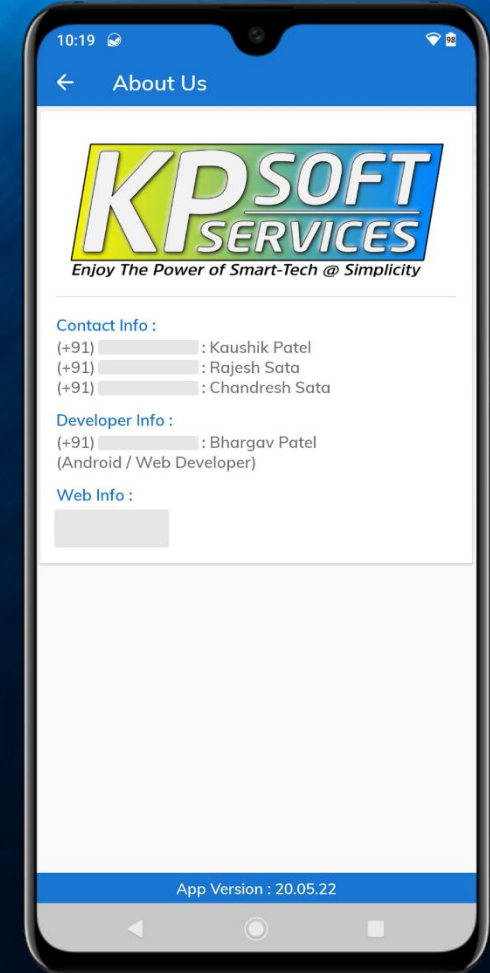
10:19

98

About Us

KP SOFT SERVICES
Enjoy The Power of Smart-Tech @ Simplicity

Contact Info :
(+91) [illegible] : Kaushik Patel
(+91) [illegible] : Rajesh Sata
(+91) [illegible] : Chandresh Sata

Developer Info :
(+91) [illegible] : Bhargav Patel
(Android / Web Developer)

Web Info :
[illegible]

App Version : 20.05.22